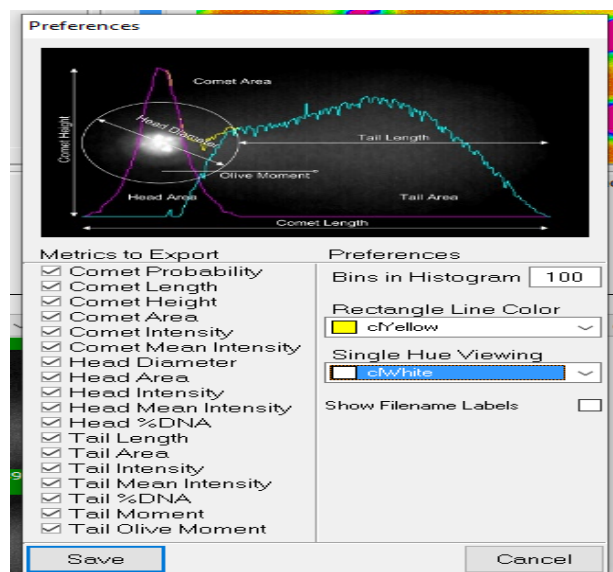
Preferences

Comet Area
Comet Height
Head Diameter
Tail Length
Olive Moment
Head Area
Tail Area
Comet Length

Metrics to Export
☑ Comet Probability
☑ Comet Length
☑ Comet Height
☑ Comet Area
☑ Comet Intensity
☑ Comet Mean Intensity
☑ Head Diameter
☑ Head Area
☑ Head Intensity
☑ Head Mean Intensity
☑ Head %DNA
☑ Tail Length
☑ Tail Area
☑ Tail Intensity
☑ Tail Mean Intensity
☑ Tail %DNA
☑ Tail Moment
☑ Tail Olive Moment

Preferences
Bins in Histogram 100
Rectangle Line Color
clYellow
Single Hue Viewing
clWhite
Show Filename Labels

Save
Cancel